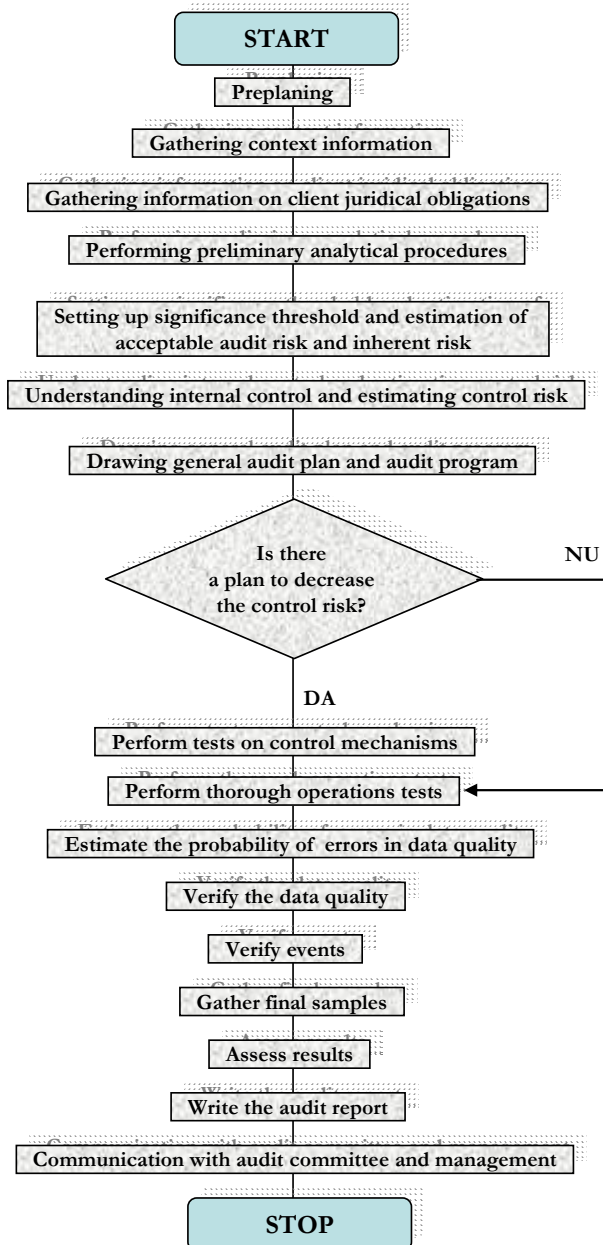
START

Preplaning

Gathering context information

Gathering information on client juridical obligations

Performing preliminary analytical procedures

Setting up significance threshold and estimation of acceptable audit risk and inherent risk

Understanding internal control and estimating control risk

Drawing general audit plan and audit program

Is there a plan to decrease the control risk?

NU

DA

Perform tests on control mechanisms

Perform thorough operations tests

Estimate the probability of errors in data quality

Verify the data quality

Verify events

Gather final samples

Assess results

Write the audit report

Communication with audit committee and management

STOP